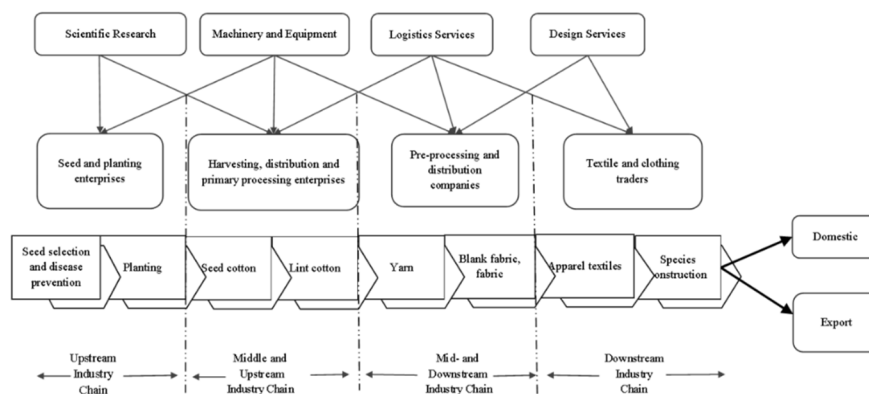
Scientific Research

Machinery and Equipment

Logistics Services

Design Services

Seed and planting enterprises

Harvesting, distribution and primary processing enterprises

Pre-processing and distribution companies

Textile and clothing traders

Seed selection and disease prevention

Planting

Seed cotton

Lint cotton

Yarn

Blank fabric, fabric

Apparel textiles

Species onstruction

Domestic

Export

Upstream Industry Chain

Middle and Upstream Industry Chain

Mid- and Downstream Industry Chain

Downstream Industry Chain